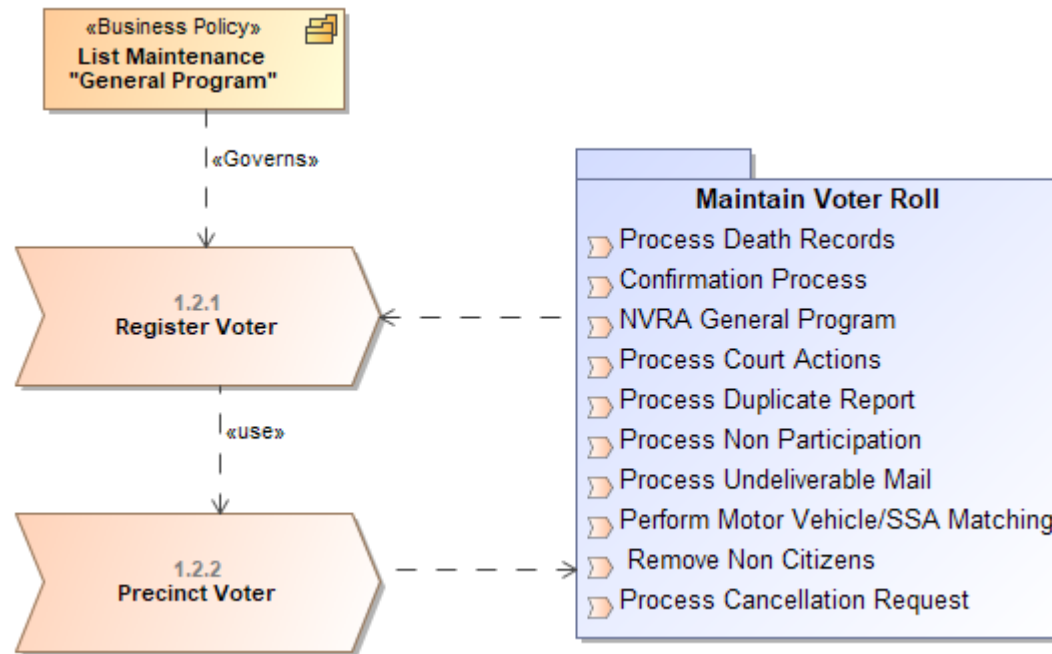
«Business Policy»
List Maintenance
"General Program"

«Governs»

1.2.1
Register Voter

«use»

1.2.2
Precinct Voter

Maintain Voter Roll
Process Death Records
Confirmation Process
NVRA General Program
Process Court Actions
Process Duplicate Report
Process Non Participation
Process Undeliverable Mail
Perform Motor Vehicle/SSA Matching
Remove Non Citizens
Process Cancellation Request